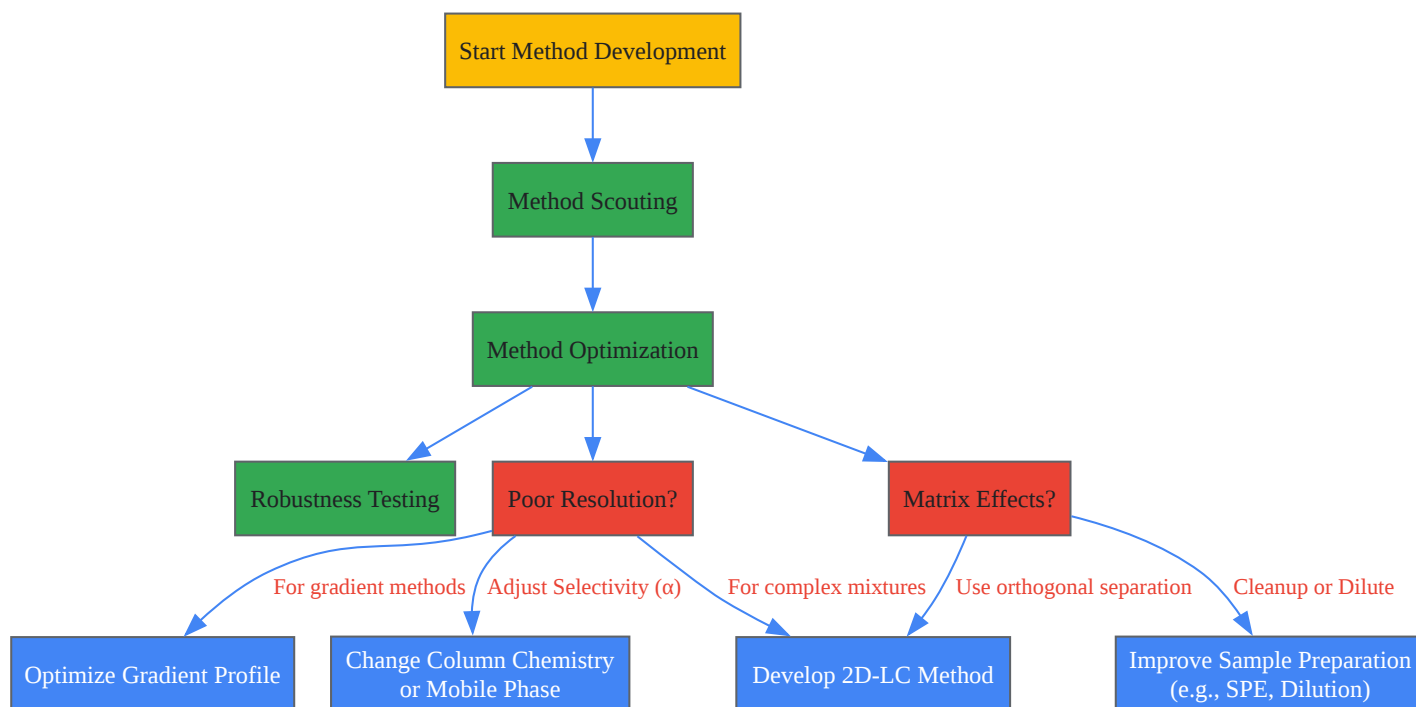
Start Method Development

Method Scouting

Method Optimization

Robustness Testing

Poor Resolution?

Matrix Effects?

For gradient methods

Adjust Selectivity (α)

For complex mixtures

Use orthogonal separation

Cleanup or Dilute

Optimize Gradient Profile

Change Column Chemistry or Mobile Phase

Develop 2D-LC Method

Improve Sample Preparation (e.g., SPE, Dilution)